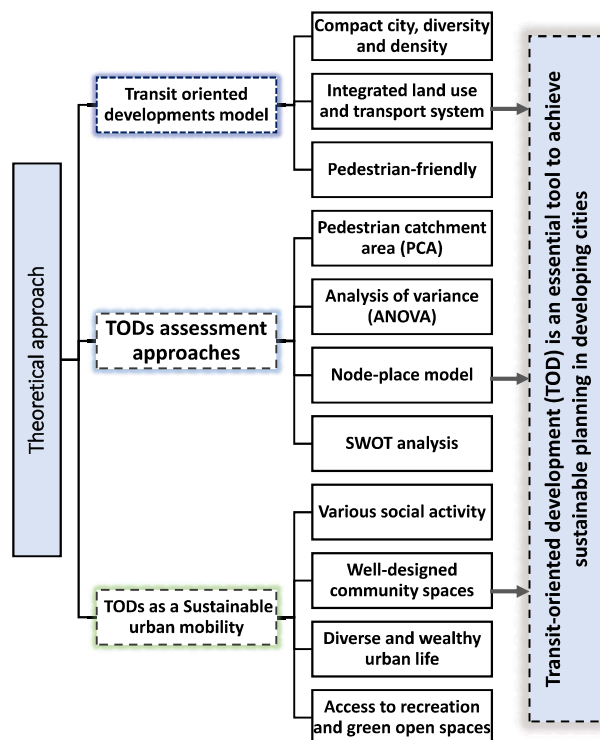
Theoretical approach

Transit oriented developments model

Compact city, diversity and density

Integrated land use and transport system

Pedestrian-friendly

TODs assessment approaches

Pedestrian catchment area (PCA)

Analysis of variance (ANOVA)

Node-place model

SWOT analysis

TODs as a Sustainable urban mobility

Various social activity

Well-designed community spaces

Diverse and wealthy urban life

Access to recreation and green open spaces

Transit-oriented development (TOD) is an essential tool to achieve sustainable planning in developing cities